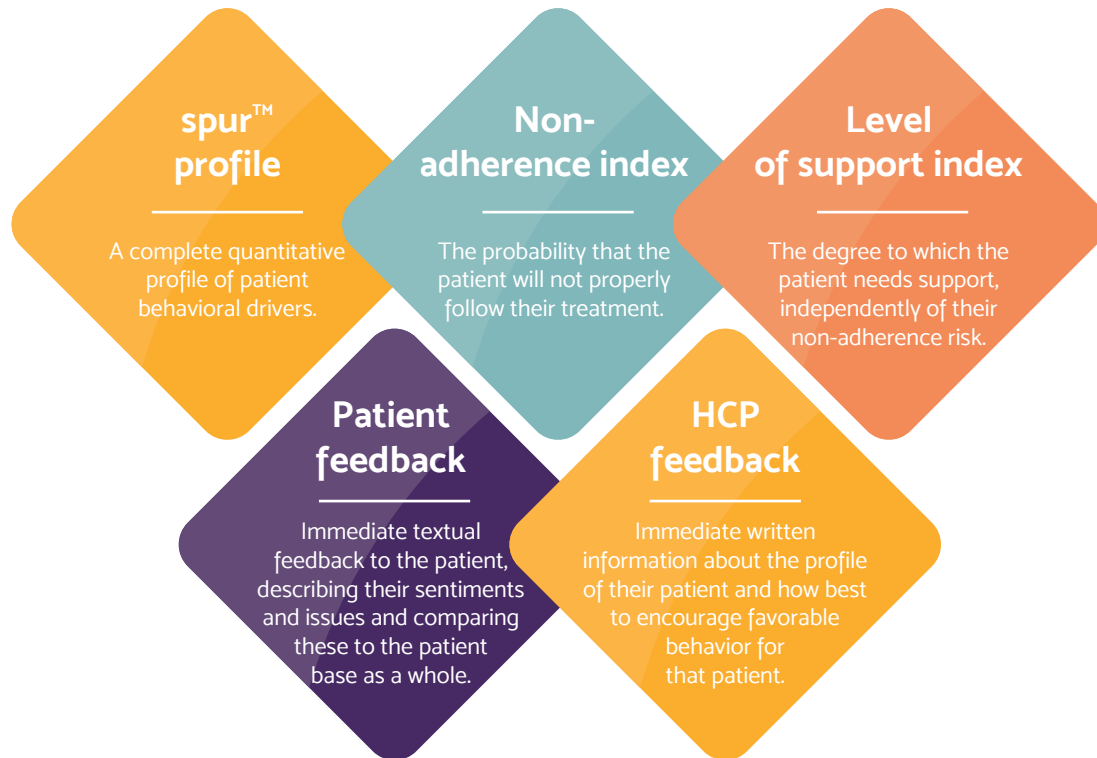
spur™ profile

A complete quantitative profile of patient behavioral drivers.

Non-adherence index

The probability that the patient will not properly follow their treatment.

Level of support index

The degree to which the patient needs support, independently of their non-adherence risk.

Patient feedback

Immediate textual feedback to the patient, describing their sentiments and issues and comparing these to the patient base as a whole.

HCP feedback

Immediate written information about the profile of their patient and how best to encourage favorable behavior for that patient.